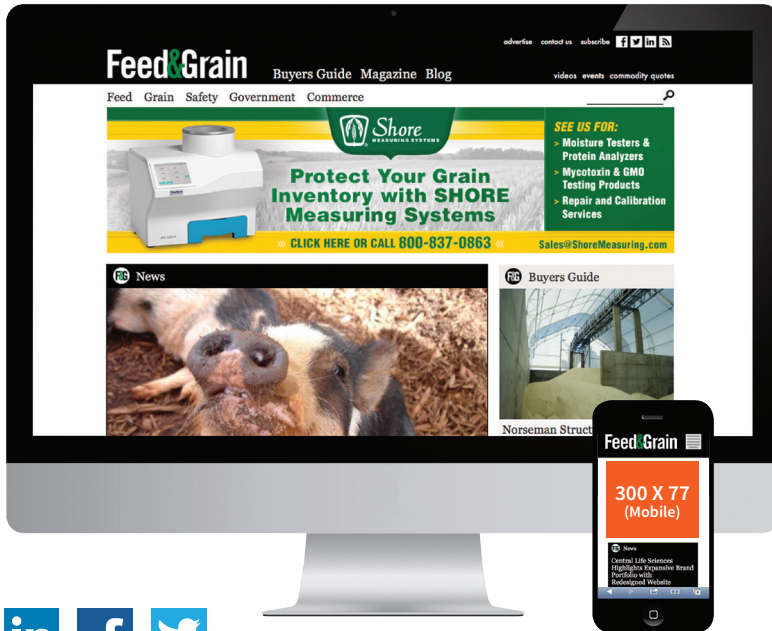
advertise contact us subscribe

Feed&Grain

Buyers Guide Magazine Blog

videos events commodity quotes

Feed Grain Safety Government Commerce

Shore MEASURING SYSTEMS

Protect Your Grain Inventory with SHORE Measuring Systems

SEE US FOR:
• Moisture Testers & Protein Analyzers
• Mycotoxin & GMO Testing Products
• Repair and Calibration Services

CLICK HERE OR CALL 800-837-0863

Sales@ShoreMeasuring.com

F&G News

F&G Buyers Guide

Norseman Struct

Feed&Grain

300 X 77 (Mobile)

News

Central Life Sciences Highlights Expansive Brand Portfolio with Redesigned Website